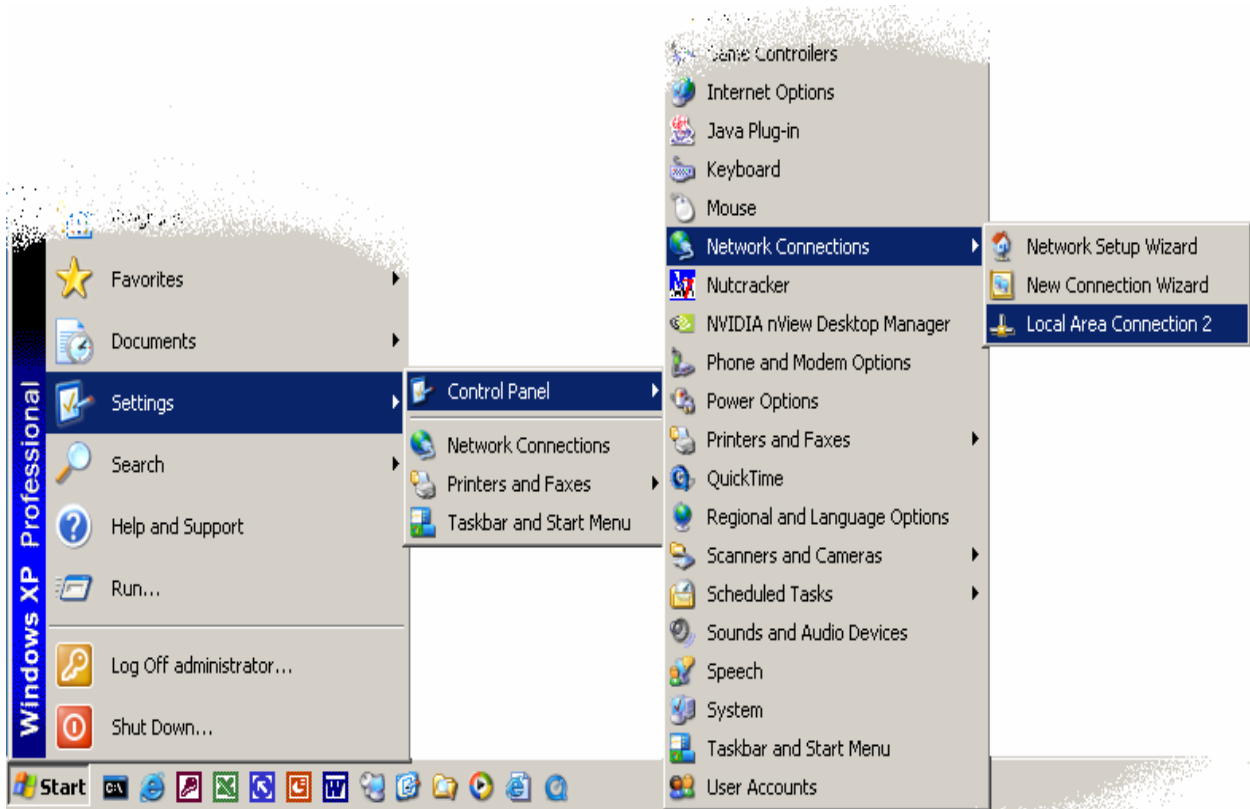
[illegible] Controllers
Internet Options
Java Plug-in
Keyboard
Mouse
Network Connections
Nutcracker
NVIDIA nView Desktop Manager
Phone and Modem Options
Power Options
Printers and Faxes
QuickTime
Regional and Language Options
Scanners and Cameras
Scheduled Tasks
Sounds and Audio Devices
Speech
System
Taskbar and Start Menu
User Accounts

Network Setup Wizard
New Connection Wizard
Local Area Connection 2

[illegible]
Favorites
Documents
Settings
Search
Help and Support
Run...
Log Off administrator...
Shut Down...

Windows XP Professional

Control Panel
Network Connections
Printers and Faxes
Taskbar and Start Menu

Start